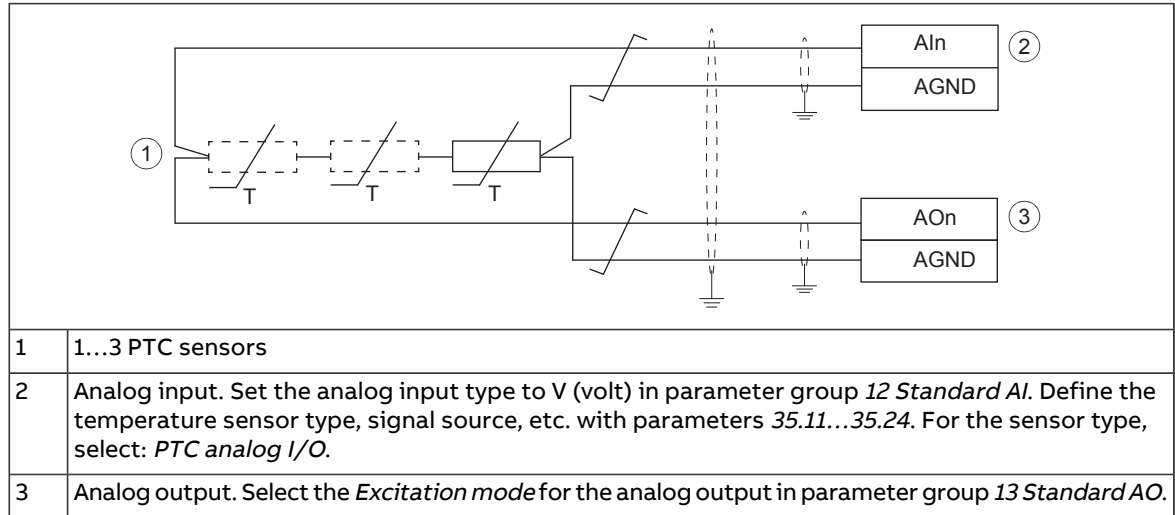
AIn
AGND
AOn
AGND
1
2
3
T
T
T

| | |
|---|---|
| 1 | 1…3 PTC sensors |
| 2 | Analog input. Set the analog input type to V (volt) in parameter group *12 Standard AI*. Define the temperature sensor type, signal source, etc. with parameters *35.11…35.24*. For the sensor type, select: *PTC analog I/O*. |
| 3 | Analog output. Select the *Excitation mode* for the analog output in parameter group *13 Standard AO*. |